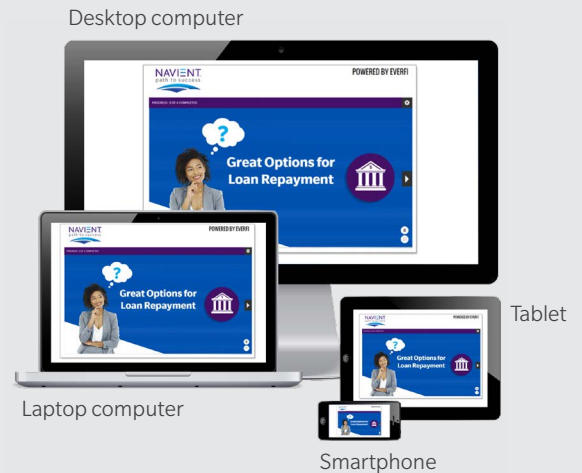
Desktop computer

NAVIENT path to success

POWERED BY EVERFI

PROGRESS: STEP 1 COMPLETED

?

Great Options for Loan Repayment

NAVIENT path to success

POWERED BY EVERFI

?

Great Options for Loan Repayment

Laptop computer

NAVIENT path to success

POWERED BY EVERFI

?

Great Options for Loan Repayment

Tablet

Smartphone